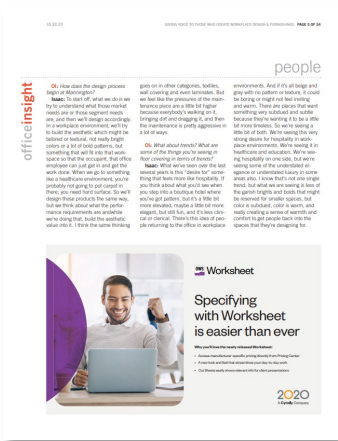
03.20.20

GIVING VOICE TO THOSE WHO CREATE WORKPLACE DESIGN & FURNISHINGS | PAGE 5 OF 24

people

officeinsight

OI: How does the design process begin at Mannington?

Isaac: To start off, what we do is we try to understand what those market needs are or those segment needs are, and then we'll design accordingly. In a workplace environment, we'll try to build the aesthetic which might be tailored or textural, not really bright colors or a lot of bold patterns, but something that will fit into that workspace so that the occupant, that office employee can just get in and get the work done. When we go to something like a healthcare environment, you're probably not going to put carpet in there; you need hard surface. So we'll design those products the same way, but we think about what the performance requirements are andwhile we're doing that, build the aesthetic value into it. I think the same thinking goes on in other categories, textiles, wall covering and even laminates. But we feel like the pressures of the maintenance piece are a little bit higher because everybody's walking on it, bringing dirt and dragging it, and then the maintenance is pretty aggressive in a lot of ways.

OI: What about trends? What are some of the things you're seeing in floor covering in terms of trends?

Isaac: What we've seen over the last several years is this "desire for" something that feels more like hospitality. If you think about what you'd see when you step into a boutique hotel where you've got pattern, but it's a little bit more elevated, maybe a little bit more elegant, but still fun, and it's less clinical or clerical. There's this idea of people returning to the office in workplace environments. And if it's all beige and gray with no pattern or texture, it could be boring or might not feel inviting and warm. There are places that want something very subdued and subtle because they're wanting it to be a little bit more timeless. So we're seeing a little bit of both. We're seeing this very strong desire for hospitality in workplace environments. We're seeing it in healthcare and education. We're seeing hospitality on one side, but we're seeing some of the understated elegance or understated luxury in some areas also. I know that's not one single trend, but what we are seeing is less of the garish brights and bolds that might be reserved for smaller spaces, but color is subdued, color is warm, and really creating a sense of warmth and comfort to get people back into the spaces that they're designing for.

Worksheet

Specifying with Worksheet is easier than ever

Why you'll love the newly released Worksheet:
• Access manufacturer specific pricing directly from Pricing Center
• A new look and feel that streamlines your day-to-day work
• Cut Sheets easily drawn related info for client presentations

2020
A Cyncly Company